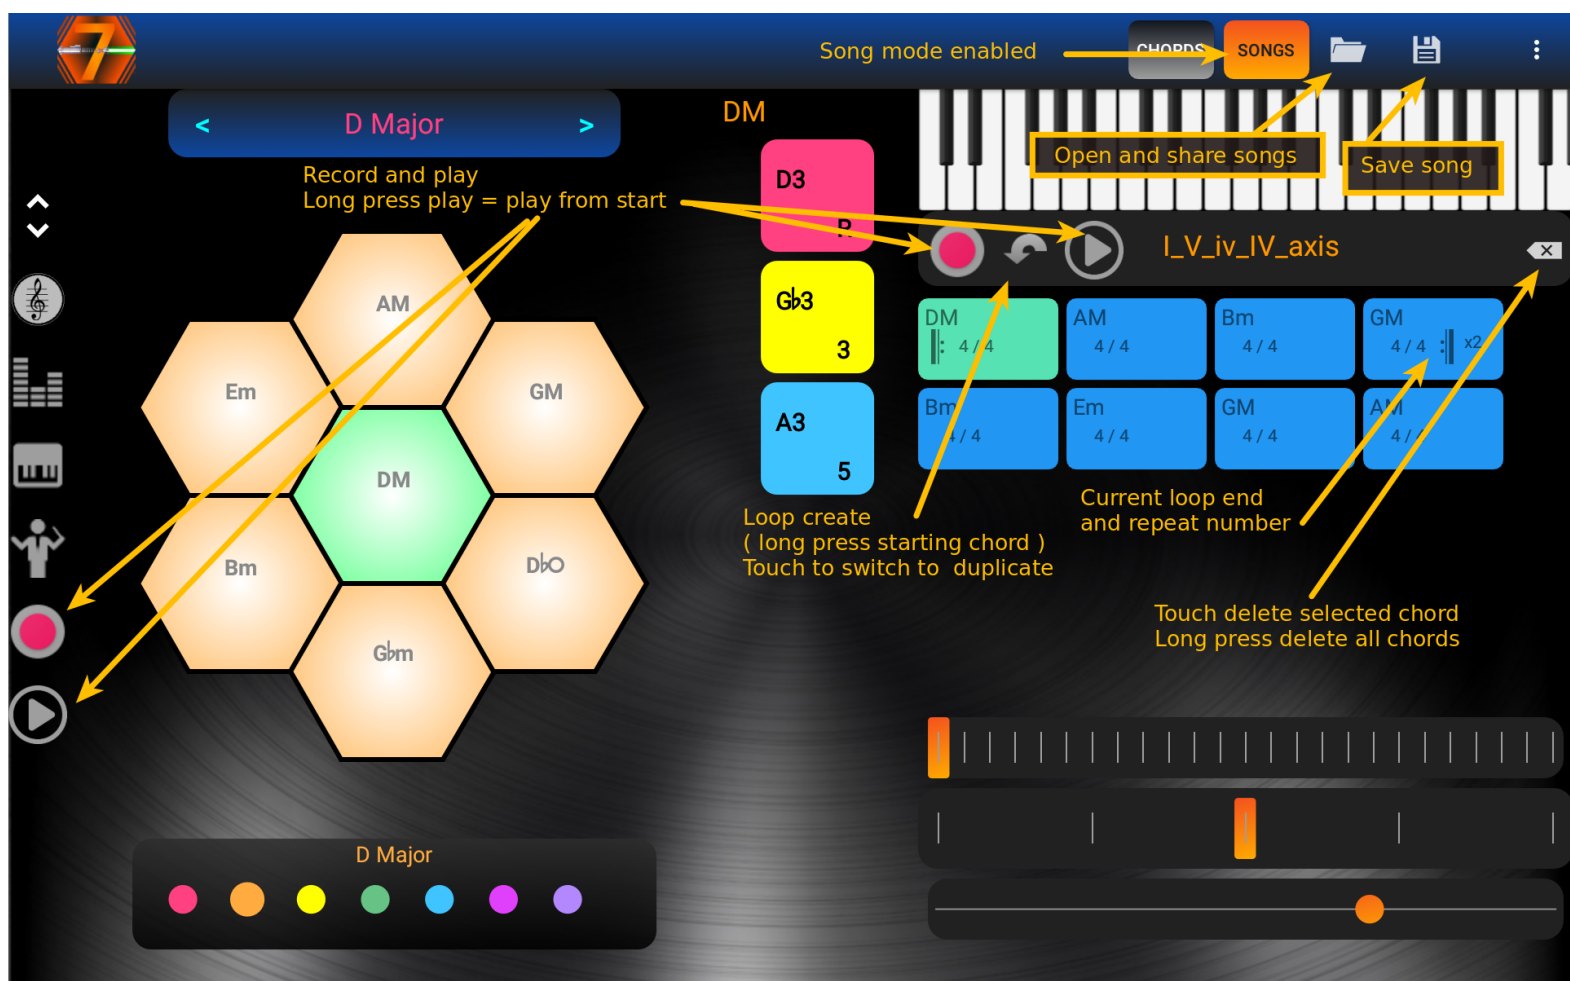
Song mode enabled

CHORDS

SONGS

<

D Major

>

DM

Open and share songs

Save song

Record and play
Long press play = play from start

D3

R

G♭3

3

A3

5

I_V_iv_IV_axis

AM

Em

GM

DM

Bm

D♭o

G♭m

DM
4 / 4

AM
4 / 4

Bm
4 / 4

GM
4 / 4
x2

Bm
4 / 4

Em
4 / 4

GM
4 / 4

AM
4 / 4

Loop create
( long press starting chord )
Touch to switch to duplicate

Current loop end
and repeat number

Touch delete selected chord
Long press delete all chords

D Major